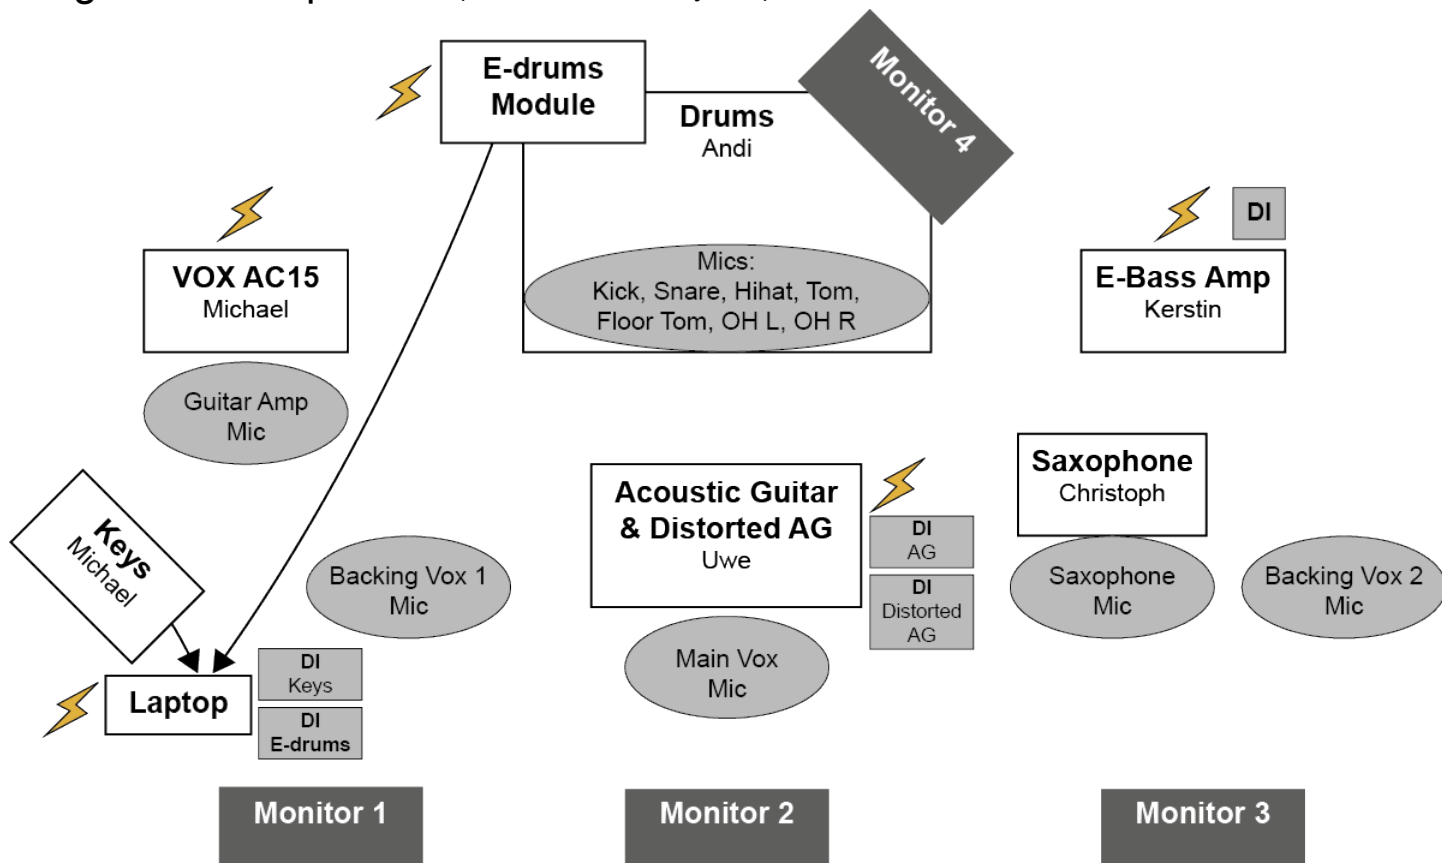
E-drums Module

Drums
Andi

Monitor 4

Mics:
Kick, Snare, Hihat, Tom, Floor Tom, OH L, OH R

DI

E-Bass Amp
Kerstin

VOX AC15
Michael

Guitar Amp Mic

Keys
Michael

Backing Vox 1 Mic

Acoustic Guitar & Distorted AG
Uwe

DI
AG

DI
Distorted AG

Saxophone
Christoph

Saxophone Mic

Backing Vox 2 Mic

Main Vox Mic

Laptop

DI
Keys

DI
E-drums

Monitor 1

Monitor 2

Monitor 3